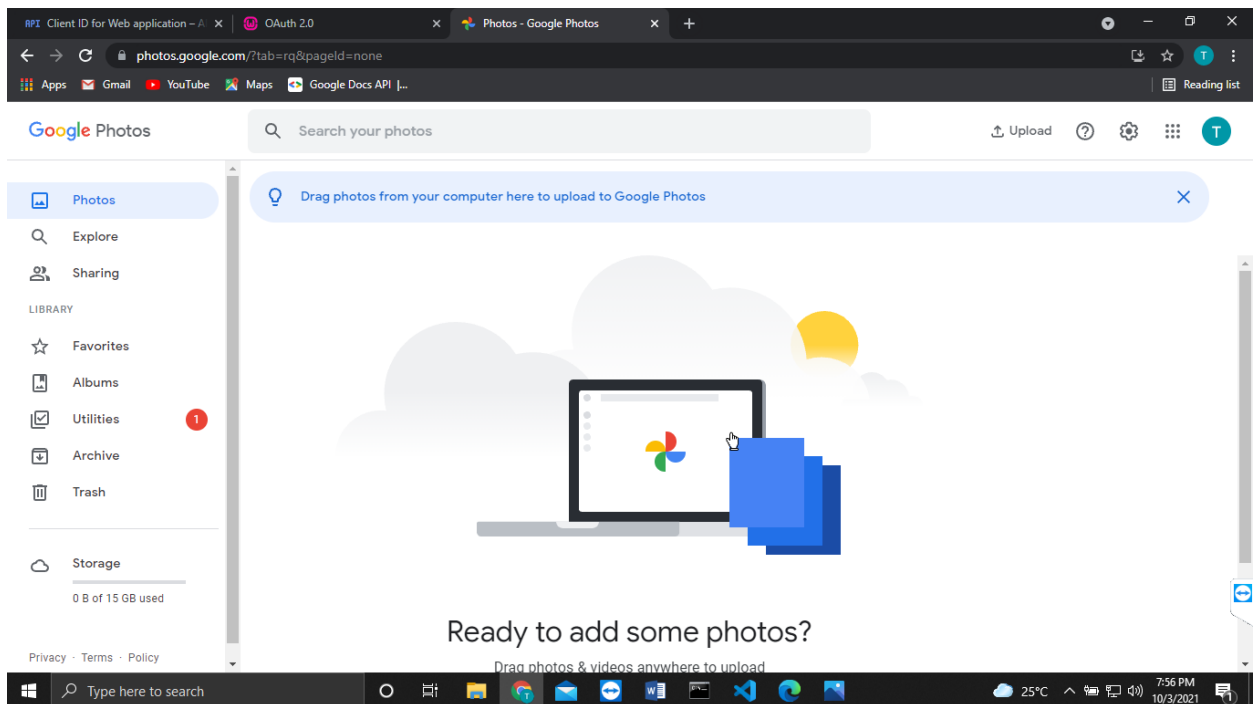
API Client ID for Web application – A ×
OAuth 2.0 ×
Photos - Google Photos ×
+

photos.google.com/?tab=rq&pageId=none

T

Apps Gmail YouTube Maps Google Docs API |...
Reading list

Google Photos
Search your photos
Upload
T

Photos
Explore
Sharing
LIBRARY
Favorites
Albums
Utilities 1
Archive
Trash

Storage
0 B of 15 GB used

Privacy · Terms · Policy

Drag photos from your computer here to upload to Google Photos

Ready to add some photos?
Drag photos & videos anywhere to upload

Type here to search
25°C
7:56 PM
10/3/2021
1